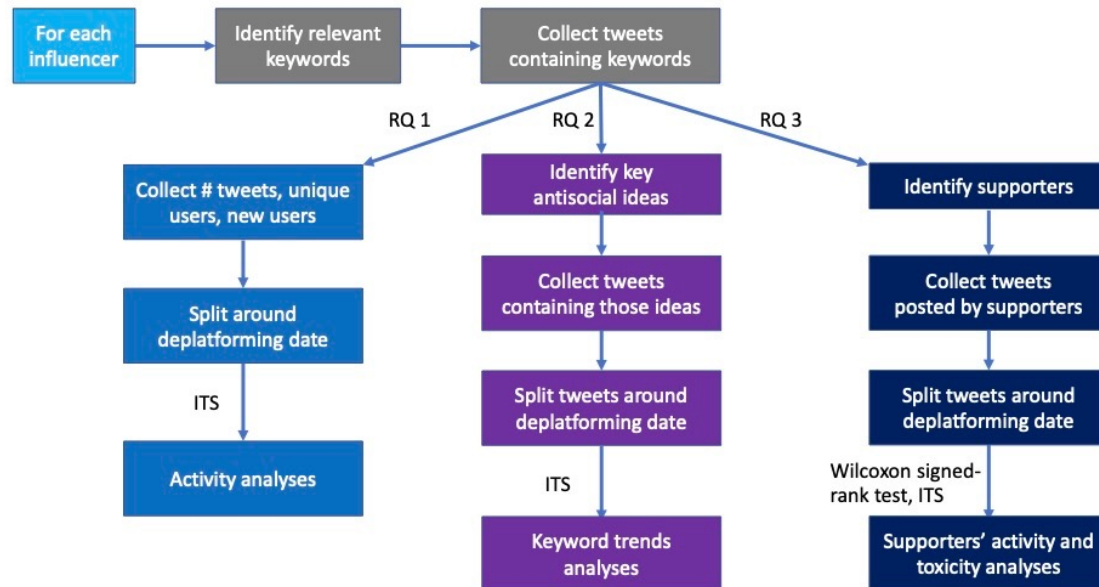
For each influencer

Identify relevant keywords

Collect tweets containing keywords

RQ 1

RQ 2

RQ 3

Collect # tweets, unique users, new users

Split around deplatforming date

ITS

Activity analyses

Identify key antisocial ideas

Collect tweets containing those ideas

Split tweets around deplatforming date

ITS

Keyword trends analyses

Identify supporters

Collect tweets posted by supporters

Split tweets around deplatforming date

Wilcoxon signed-rank test, ITS

Supporters' activity and toxicity analyses